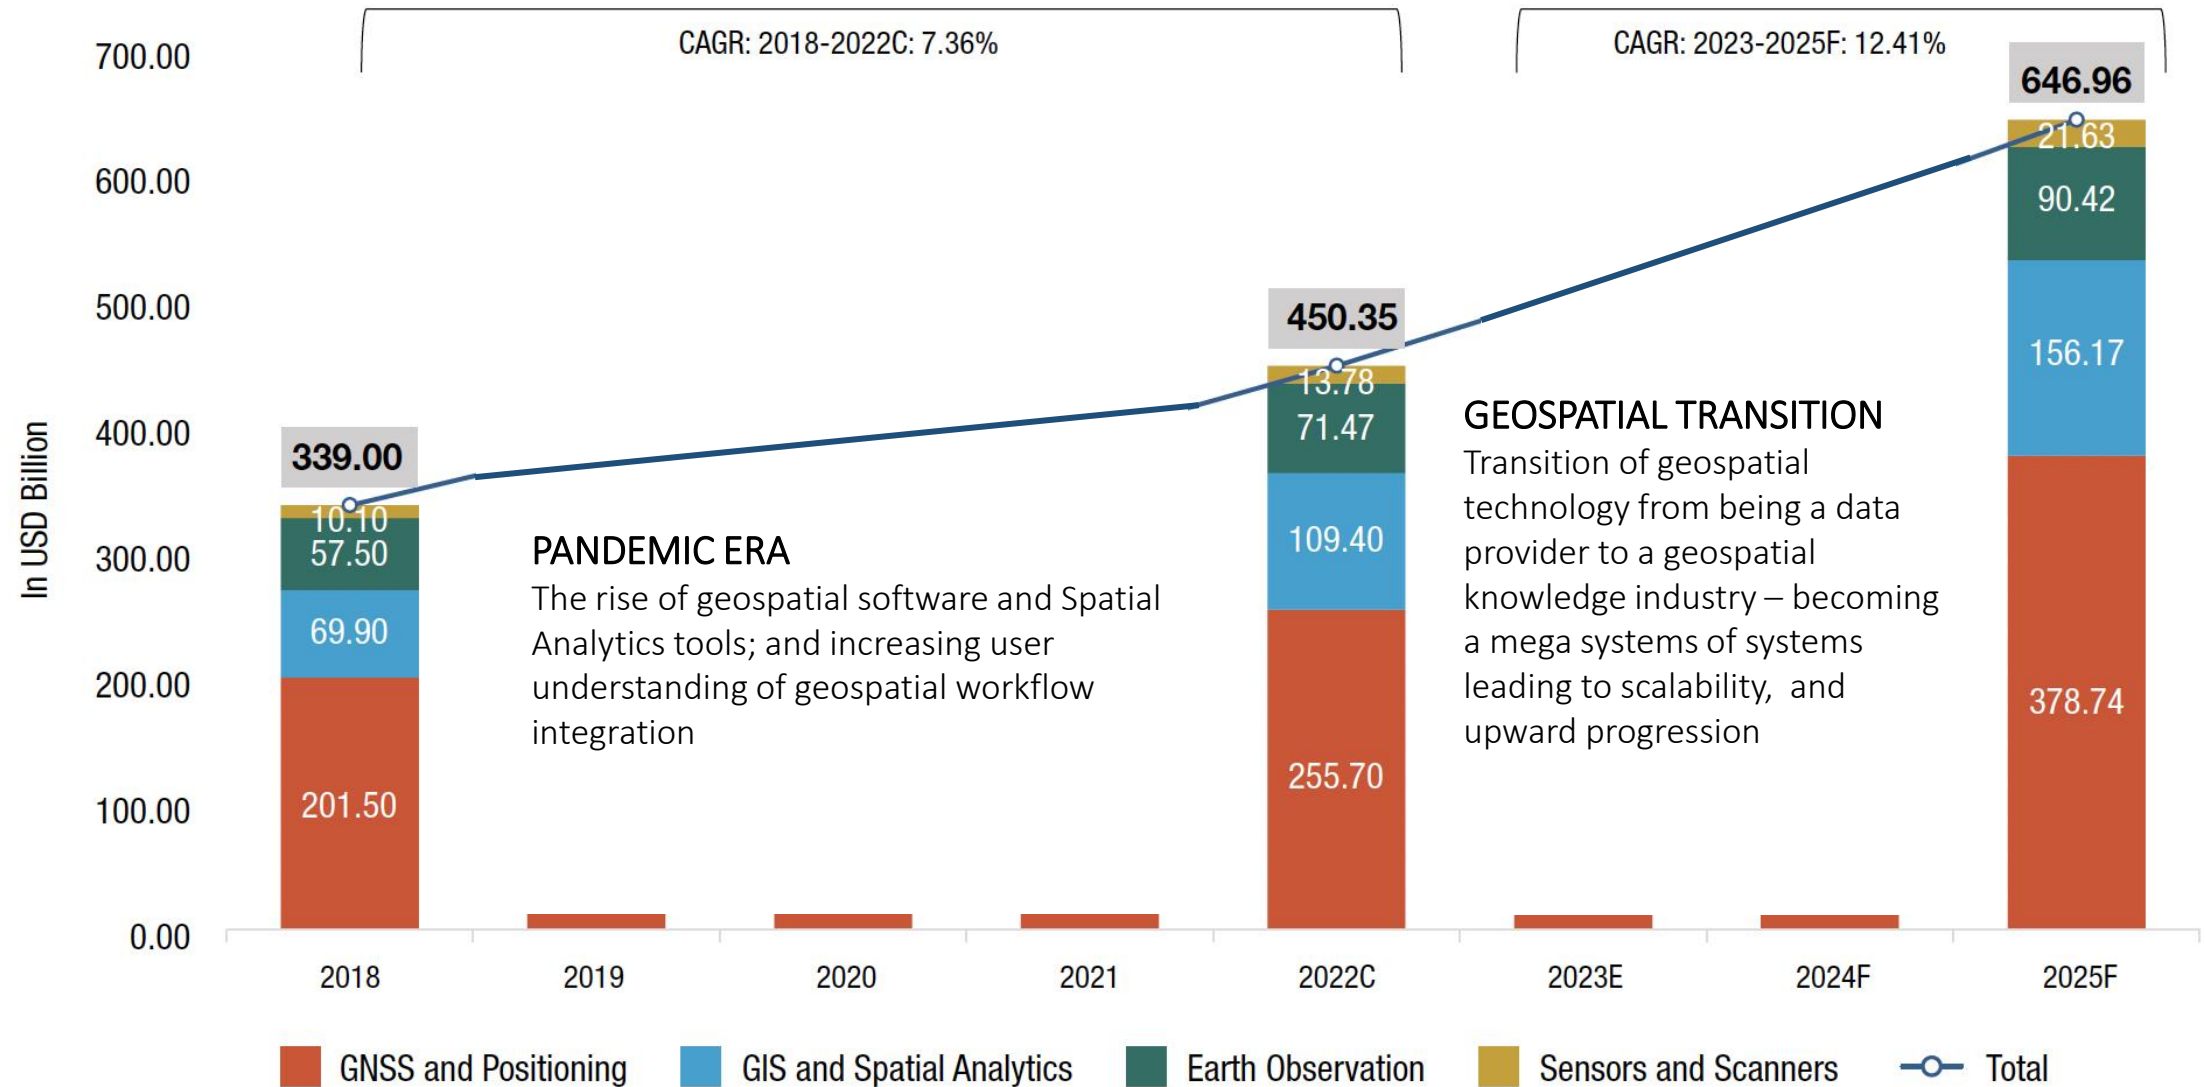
CAGR: 2018-2022C: 7.36%

CAGR: 2023-2025F: 12.41%

700.00
600.00
500.00
400.00
300.00
200.00
100.00
0.00

In USD Billion

339.00
10.10
57.50
69.90
201.50

450.35
13.78
71.47
109.40
255.70

646.96
21.63
90.42
156.17
378.74

PANDEMIC ERA
The rise of geospatial software and Spatial Analytics tools; and increasing user understanding of geospatial workflow integration

GEOSPATIAL TRANSITION
Transition of geospatial technology from being a data provider to a geospatial knowledge industry – becoming a mega systems of systems leading to scalability, and upward progression

2018 2019 2020 2021 2022C 2023E 2024F 2025F

GNSS and Positioning
GIS and Spatial Analytics
Earth Observation
Sensors and Scanners
Total